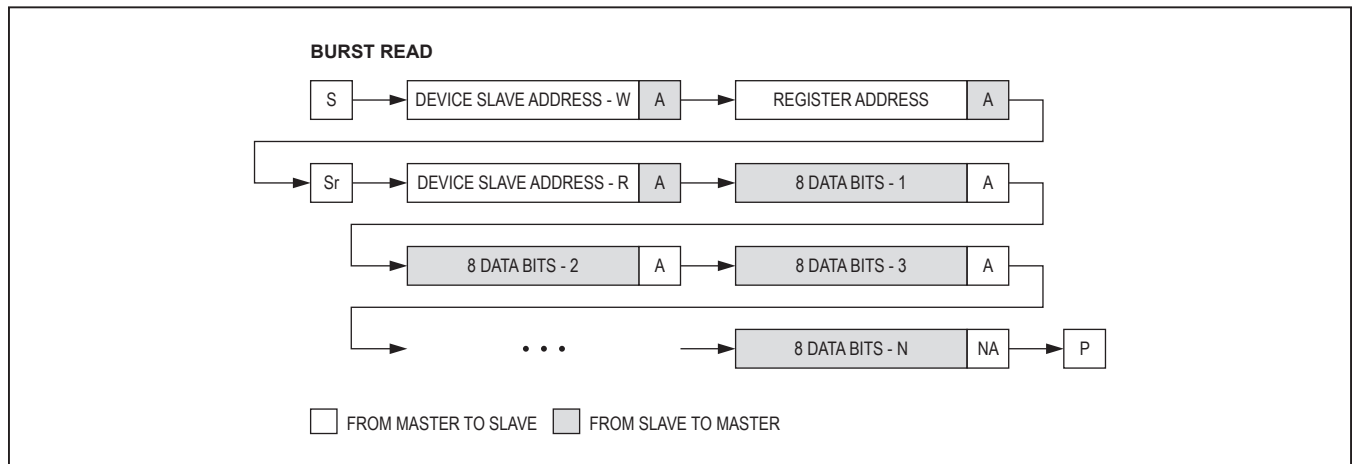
BURST READ

S

DEVICE SLAVE ADDRESS - W

A

REGISTER ADDRESS

A

Sr

DEVICE SLAVE ADDRESS - R

A

8 DATA BITS - 1

A

8 DATA BITS - 2

A

8 DATA BITS - 3

A

• • •

8 DATA BITS - N

NA

P

FROM MASTER TO SLAVE

FROM SLAVE TO MASTER